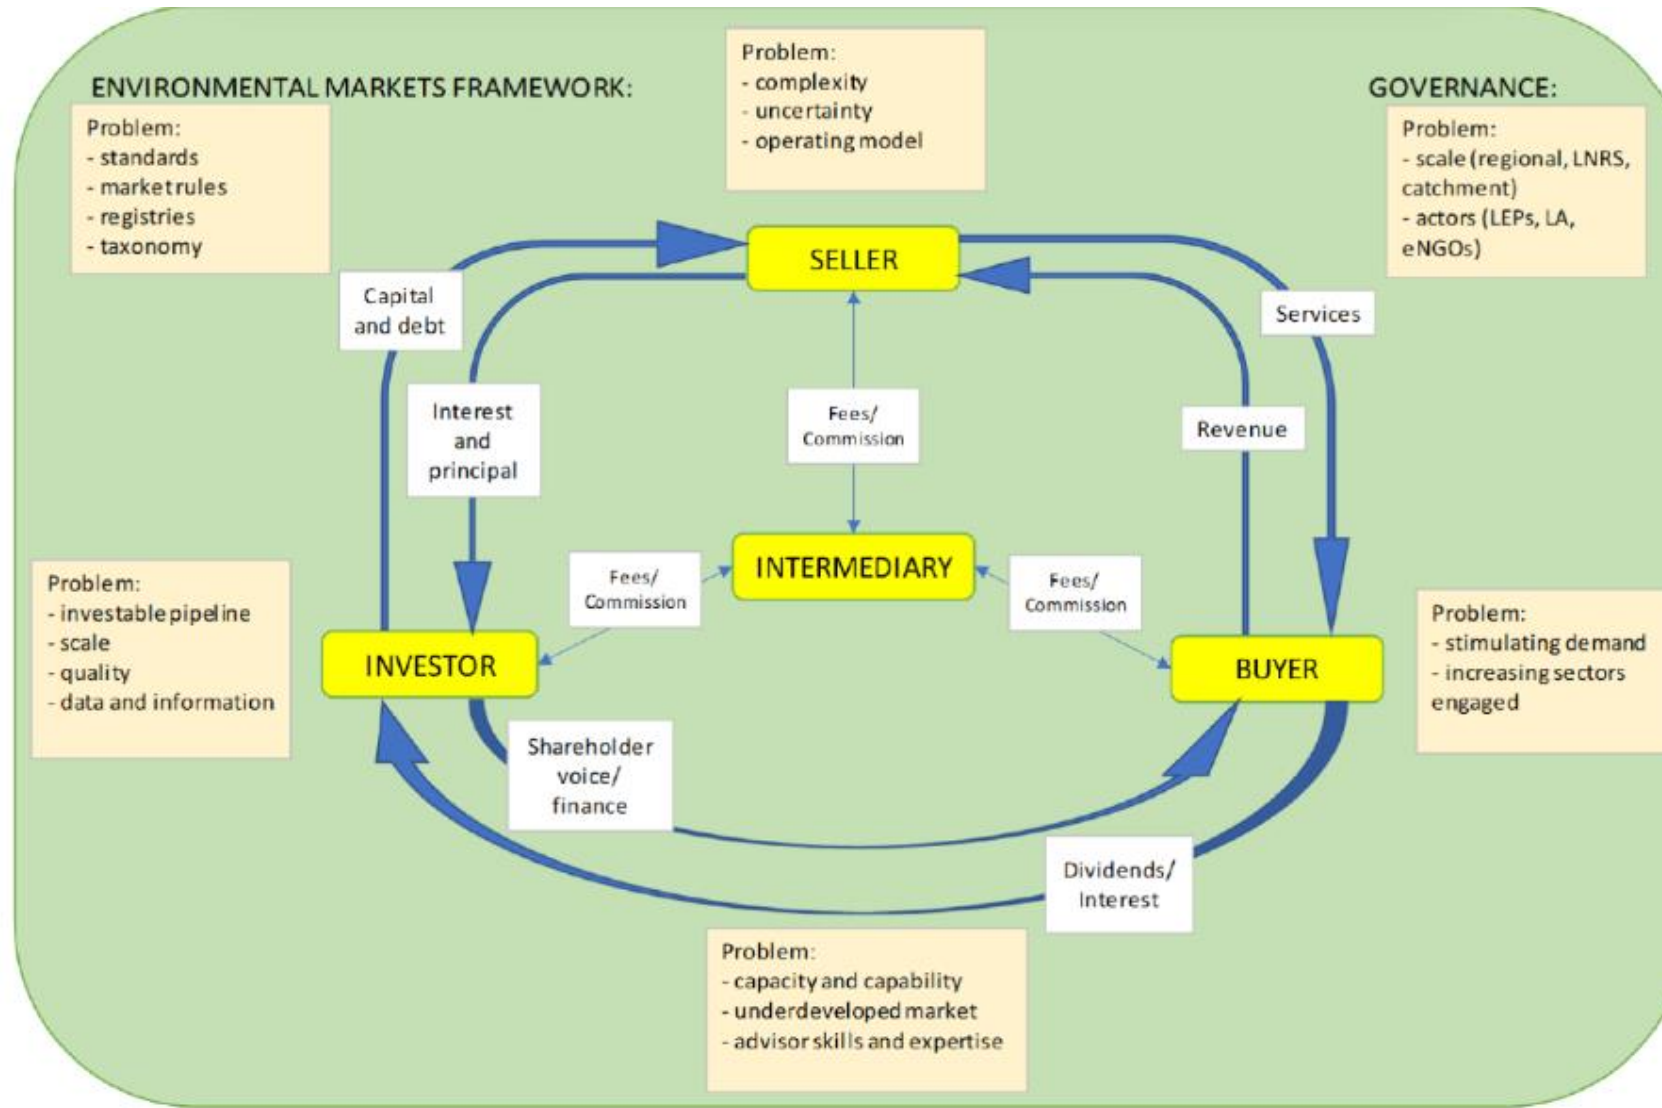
ENVIRONMENTAL MARKETS FRAMEWORK:

Problem:
- standards
- market rules
- registries
- taxonomy

Problem:
- complexity
- uncertainty
- operating model

GOVERNANCE:

Problem:
- scale (regional, LNRS, catchment)
- actors (LEPs, LA, eNGOs)

SELLER

Capital and debt

Services

Interest and principal

Fees/ Commission

Revenue

INTERMEDIARY

Fees/ Commission

Fees/ Commission

Problem:
- investable pipeline
- scale
- quality
- data and information

INVESTOR

BUYER

Problem:
- stimulating demand
- increasing sectors engaged

Shareholder voice/ finance

Dividends/ Interest

Problem:
- capacity and capability
- underdeveloped market
- advisor skills and expertise